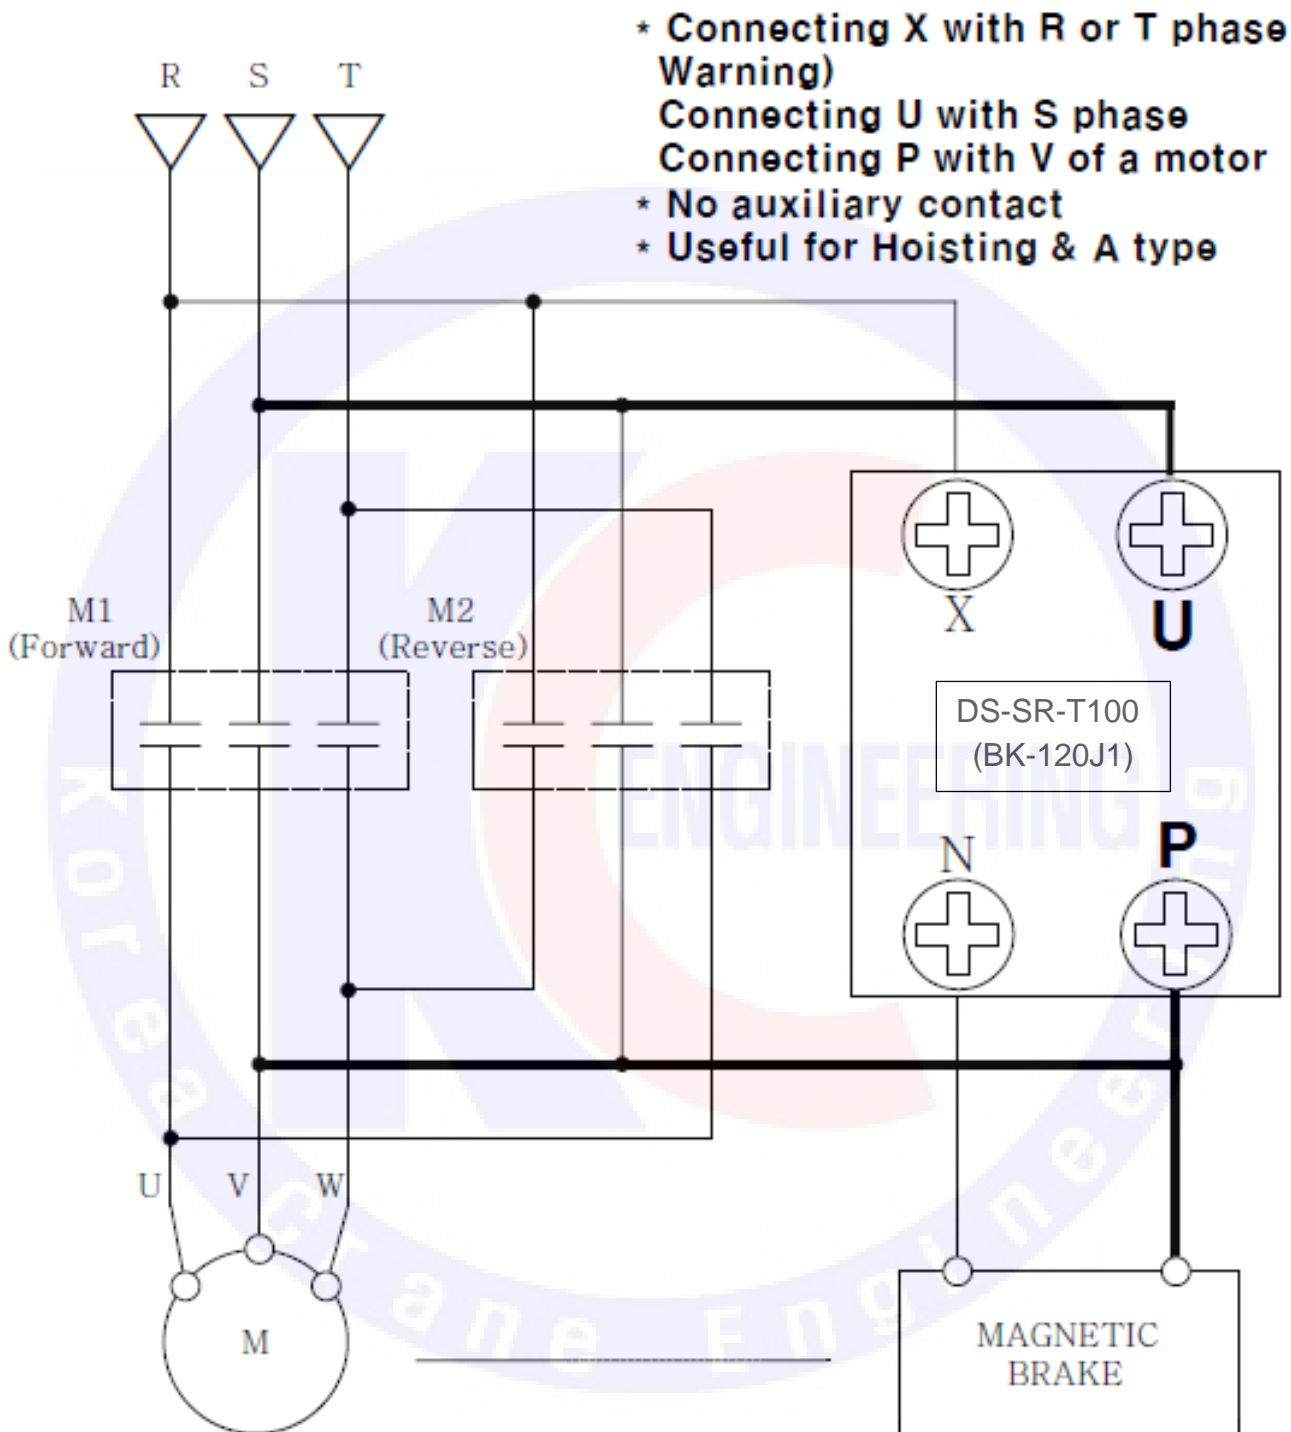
* Connecting X with R or T phase
Warning)
Connecting U with S phase
Connecting P with V of a motor
* No auxiliary contact
* Useful for Hoisting & A type

R S T

X U

M1
(Forward)

M2
(Reverse)

DS-SR-T100
(BK-120J1)

ENGINEERING

N P

U V W

M

MAGNETIC
BRAKE

Korea Crane Engineering